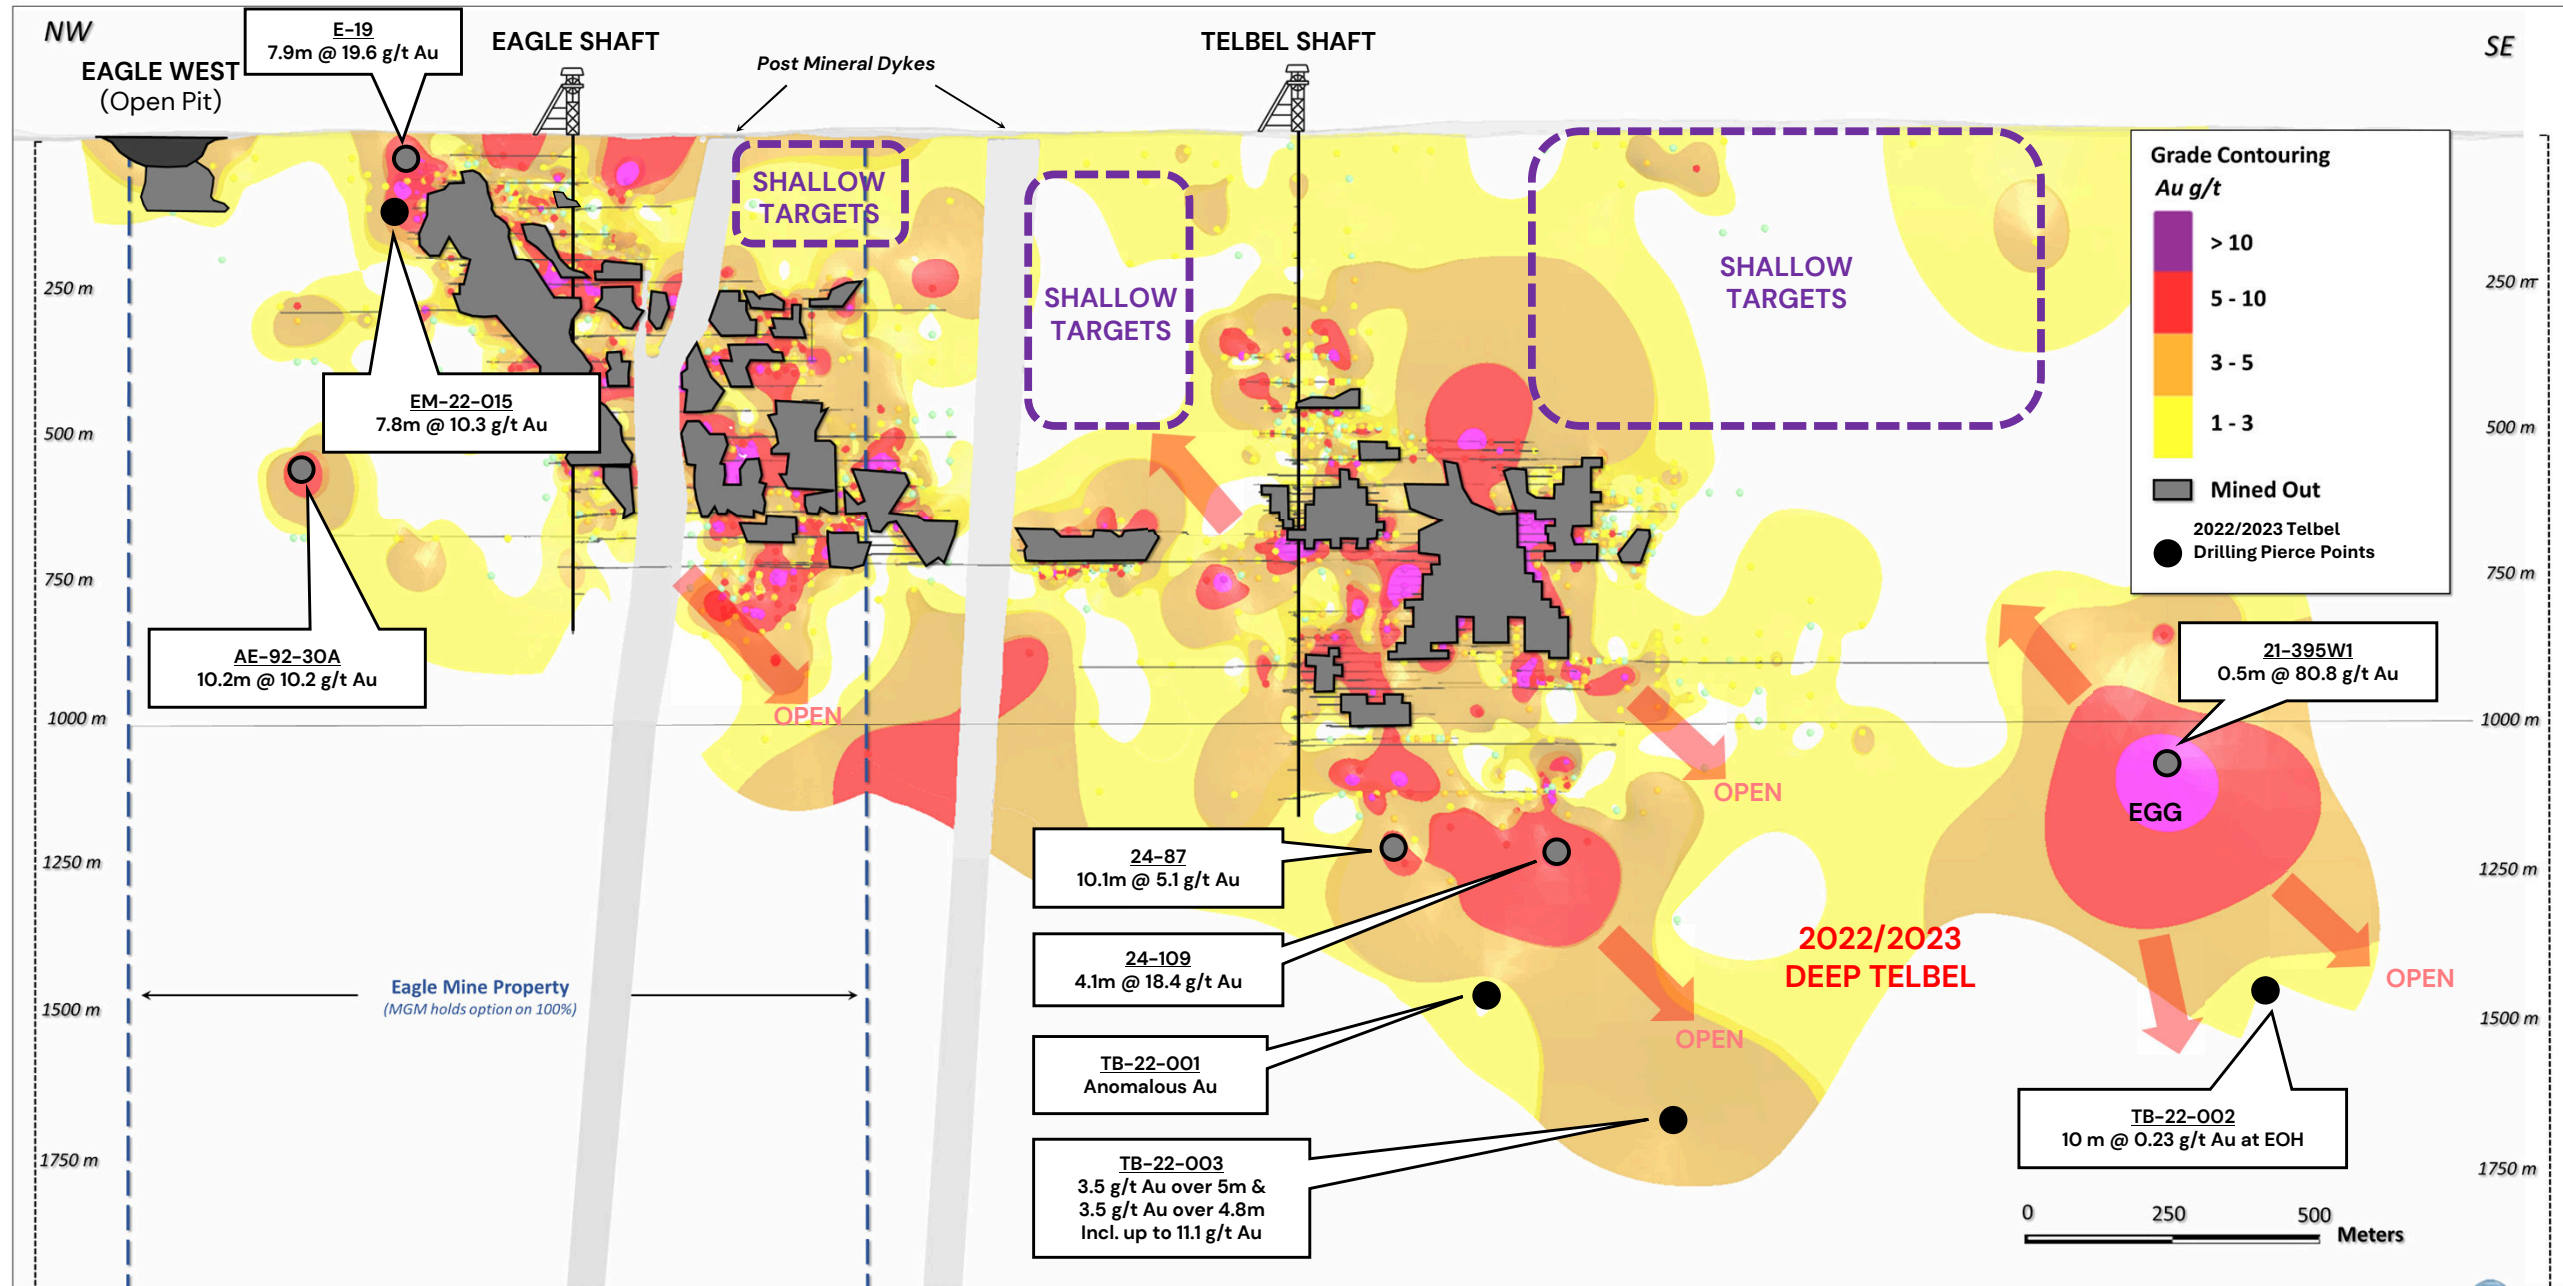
NW

EAGLE WEST (Open Pit)

E-19
7.9m @ 19.6 g/t Au

EAGLE SHAFT

Post Mineral Dykes

TELBEL SHAFT

SE

SHALLOW TARGETS

SHALLOW TARGETS

SHALLOW TARGETS

Grade Contouring
Au g/t
> 10
5 - 10
3 - 5
1 - 3
Mined Out
2022/2023 Telbel Drilling Pierce Points

250 m
500 m
750 m
1000 m
1250 m
1500 m
1750 m

250 m
500 m
750 m
1000 m
1250 m
1500 m
1750 m

EM-22-015
7.8m @ 10.3 g/t Au

AE-92-30A
10.2m @ 10.2 g/t Au

OPEN

21-395W1
0.5m @ 80.8 g/t Au

EGG

OPEN

24-87
10.1m @ 5.1 g/t Au

24-109
4.1m @ 18.4 g/t Au

2022/2023 DEEP TELBEL

OPEN

OPEN

Eagle Mine Property
(MGM holds option on 100%)

TB-22-001
Anomalous Au

TB-22-003
3.5 g/t Au over 5m & 3.5 g/t Au over 4.8m Incl. up to 11.1 g/t Au

TB-22-002
10 m @ 0.23 g/t Au at EOH

0 250 500
Meters